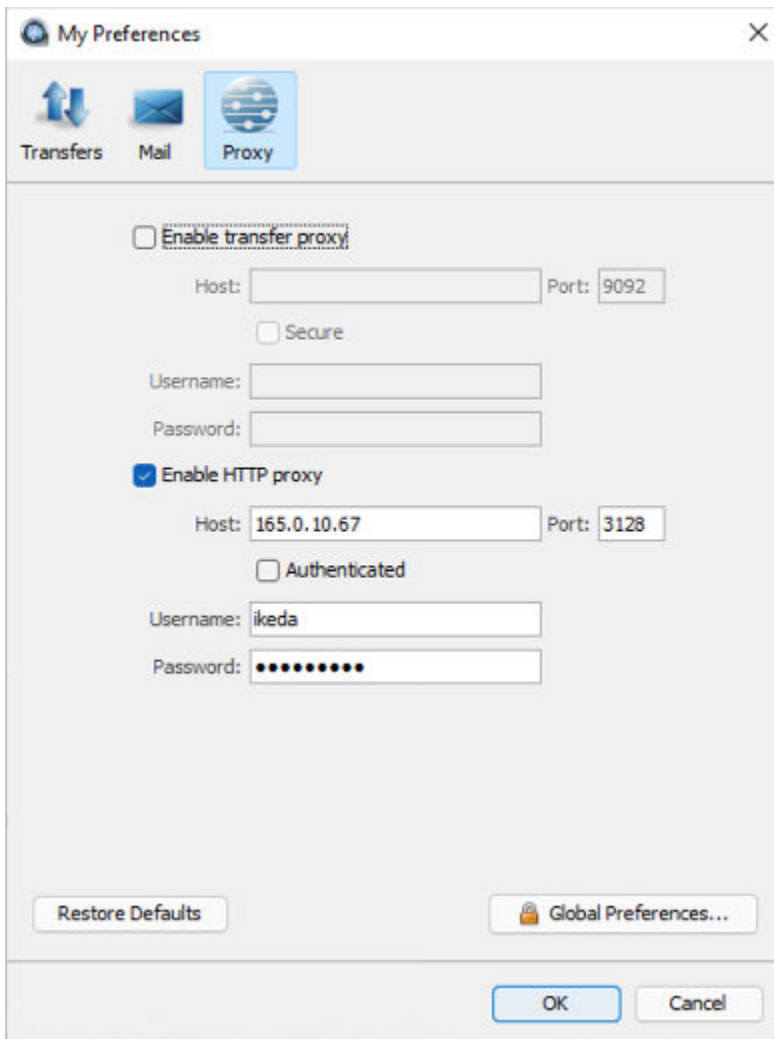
My Preferences

Transfers
Mail
Proxy

Enable transfer proxy
Host:
Port: 9092
Secure
Username:
Password:

Enable HTTP proxy
Host: 165.0.10.67
Port: 3128
Authenticated
Username: ikeda
Password: ••••••••••

Restore Defaults
Global Preferences...

OK
Cancel